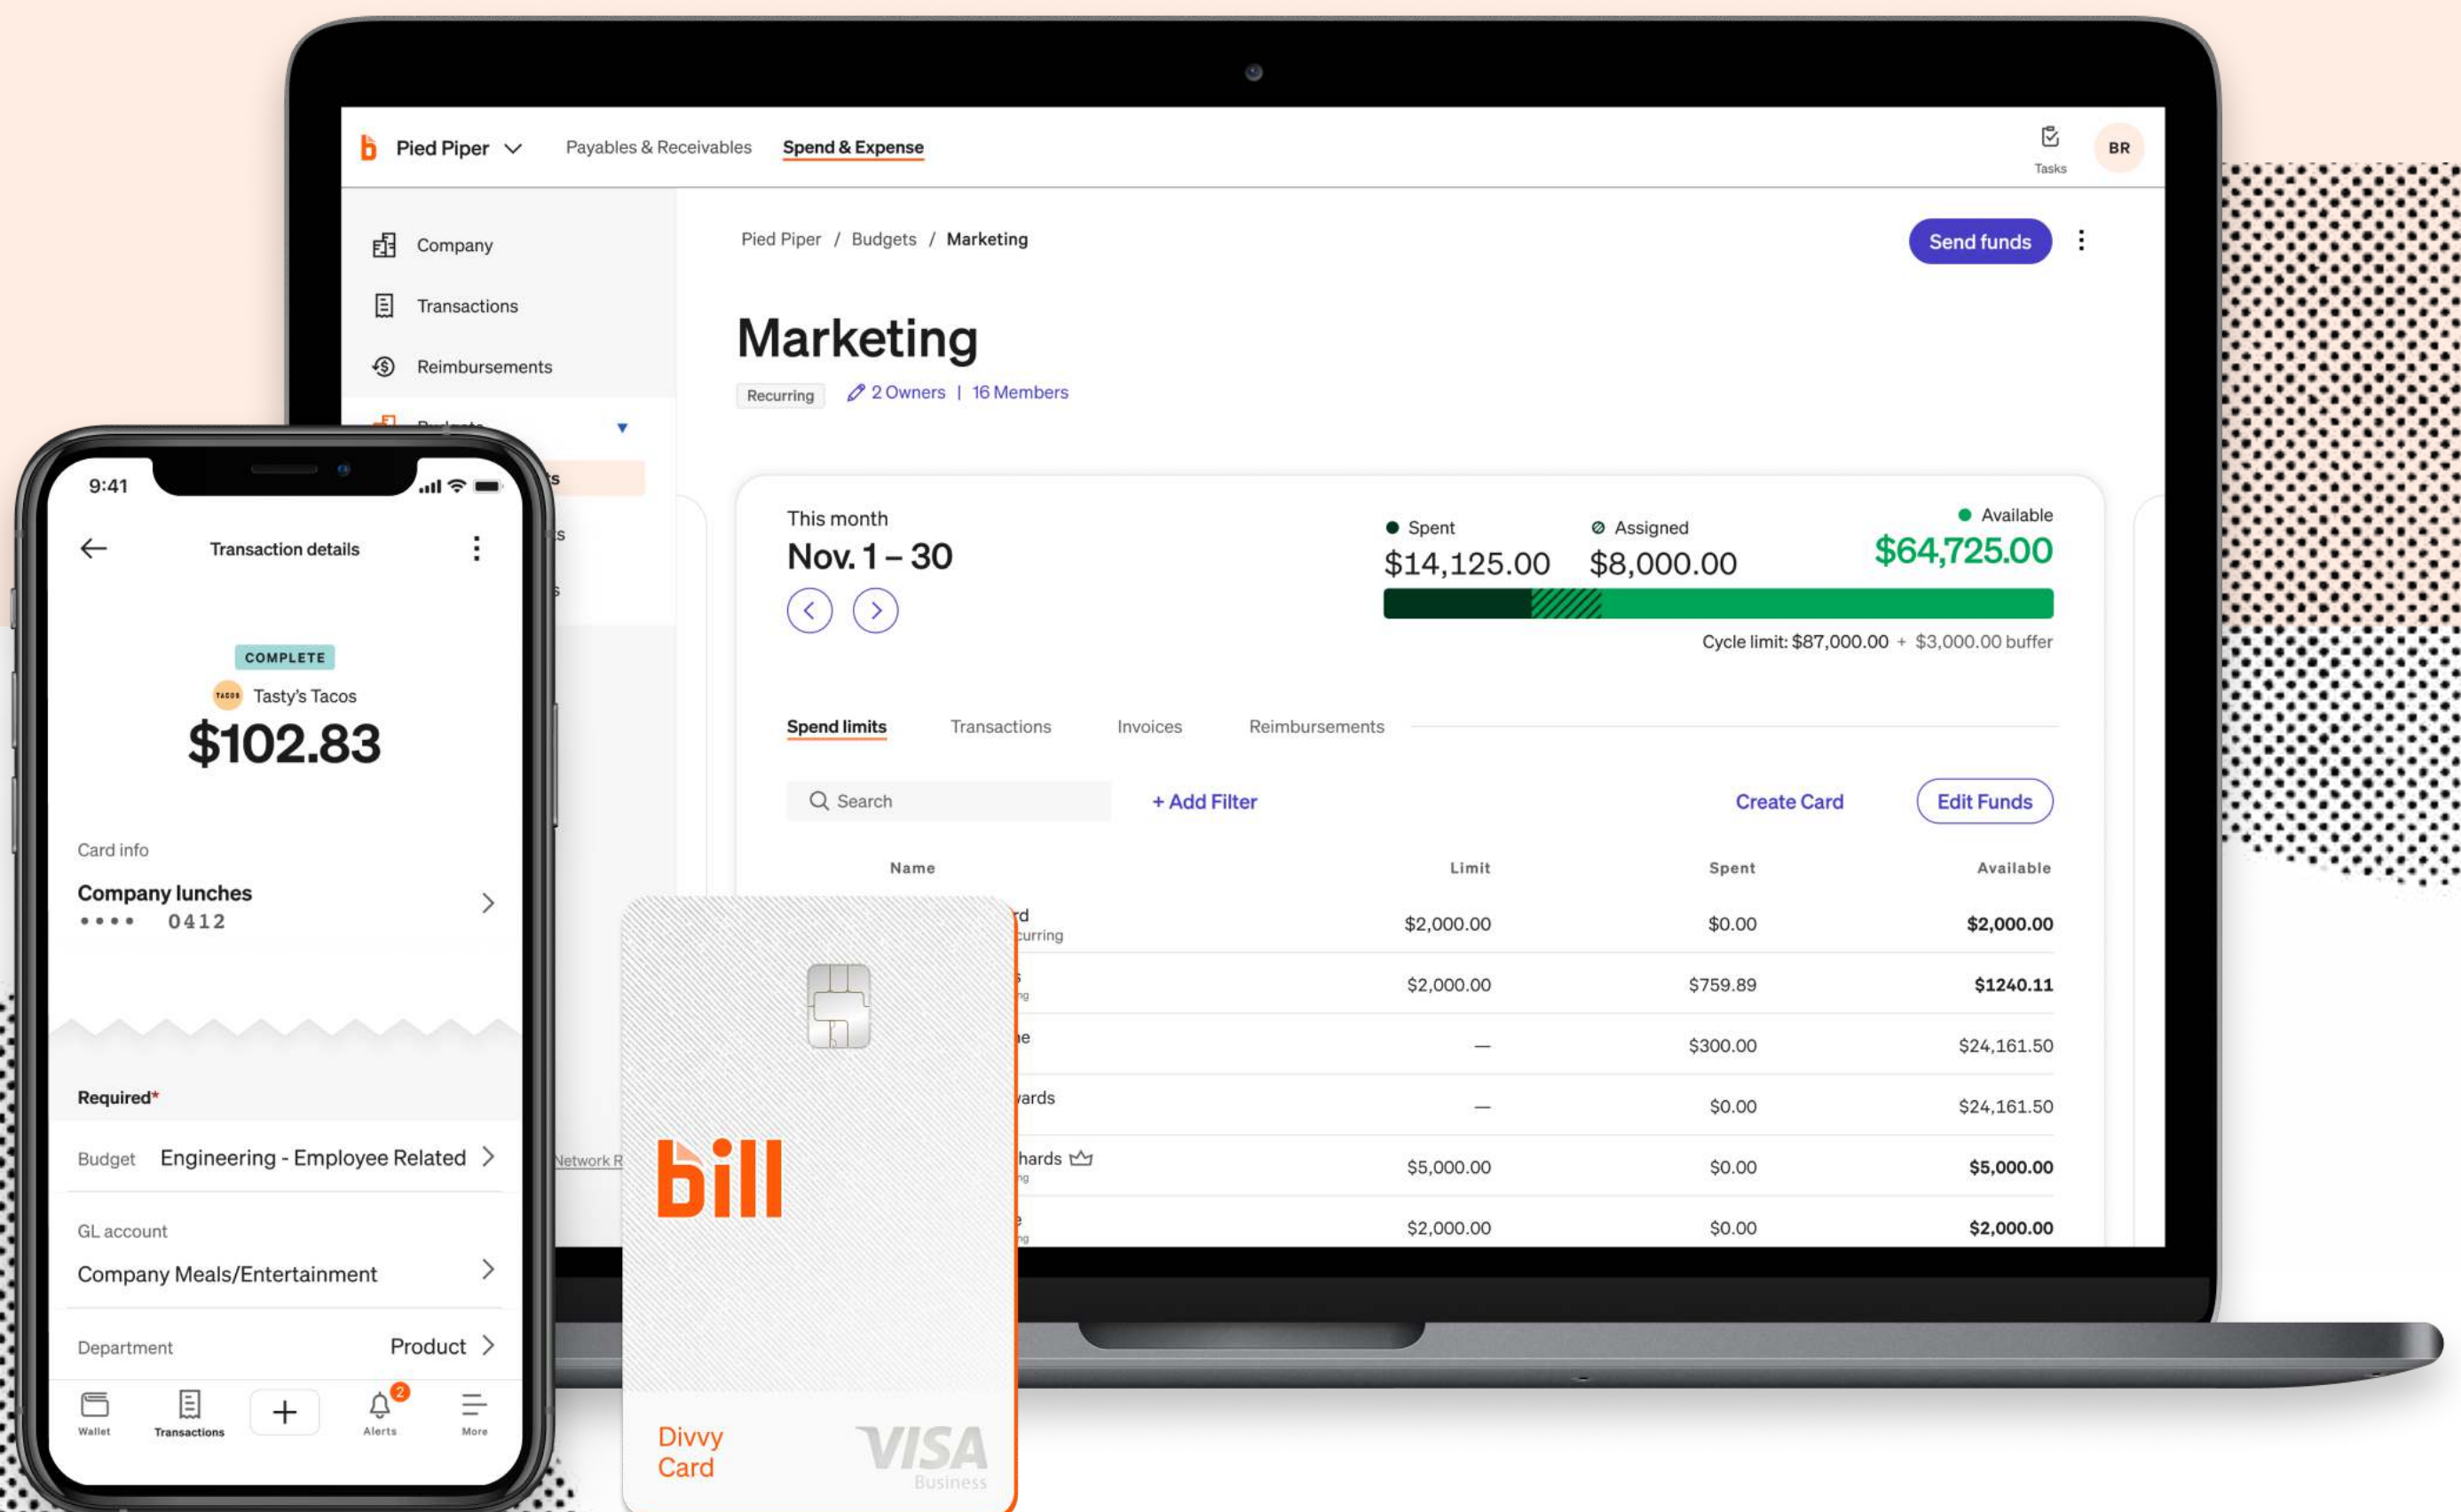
Pied Piper Payables & Receivables Spend & Expense

Tasks BR

Company
Transactions
Reimbursements

Pied Piper / Budgets / Marketing

Send funds

Marketing
Recurring 2 Owners | 16 Members

This month
Nov. 1 – 30

Spent
$14,125.00
Assigned
$8,000.00
Available
$64,725.00
Cycle limit: $87,000.00 + $3,000.00 buffer

Spend limits Transactions Invoices Reimbursements

Search + Add Filter Create Card Edit Funds

| Name | Limit | Spent | Available |
|---|---|---|---|
| rd curring | $2,000.00 | $0.00 | $2,000.00 |
| | $2,000.00 | $759.89 | $1240.11 |
| e | — | $300.00 | $24,161.50 |
| ards | — | $0.00 | $24,161.50 |
| hards | $5,000.00 | $0.00 | $5,000.00 |
| | $2,000.00 | $0.00 | $2,000.00 |

Network R

9:41
Transaction details
COMPLETE
Tasty's Tacos
$102.83
Card info
Company lunches
•••• 0412
Required*
Budget Engineering - Employee Related
GL account
Company Meals/Entertainment
Department Product
Wallet Transactions Alerts 2 More

bill
Divvy Card
VISA Business